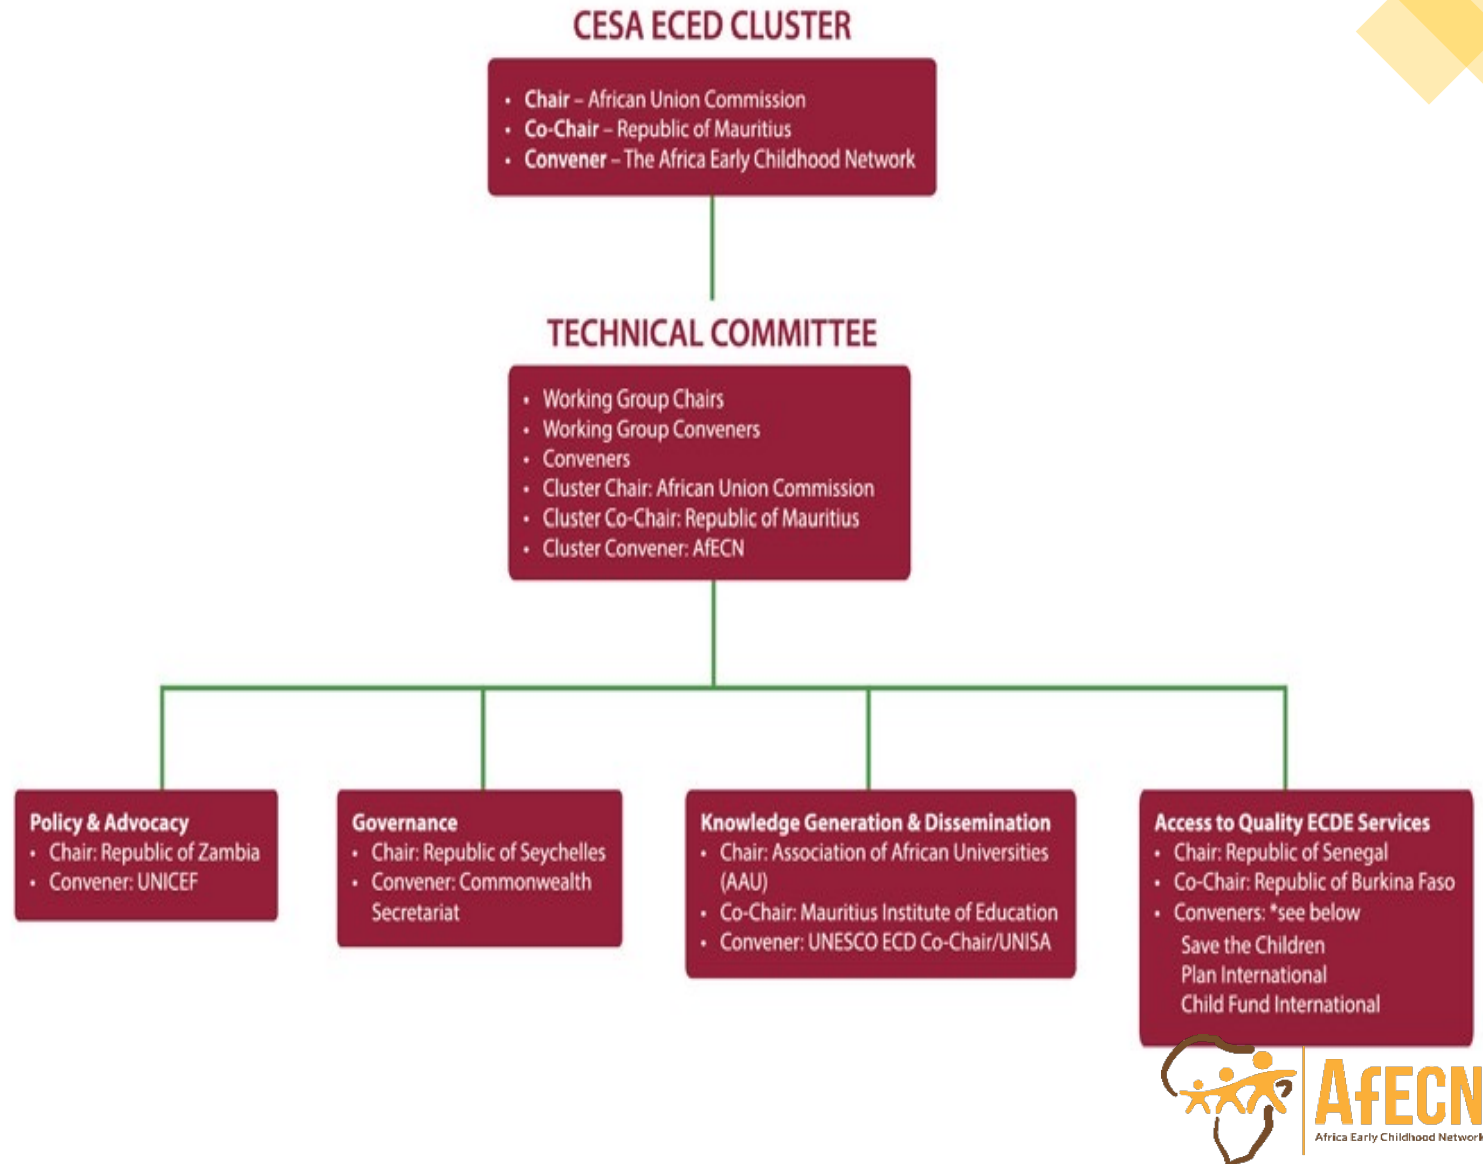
CESA ECED CLUSTER

- **Chair** – African Union Commission
- **Co-Chair** – Republic of Mauritius
- **Convener** – The Africa Early Childhood Network

TECHNICAL COMMITTEE

- Working Group Chairs
- Working Group Conveners
- Conveners
- Cluster Chair: African Union Commission
- Cluster Co-Chair: Republic of Mauritius
- Cluster Convener: AfECN

**Policy & Advocacy**
- Chair: Republic of Zambia
- Convener: UNICEF

**Governance**
- Chair: Republic of Seychelles
- Convener: Commonwealth Secretariat

**Knowledge Generation & Dissemination**
- Chair: Association of African Universities (AAU)
- Co-Chair: Mauritius Institute of Education
- Convener: UNESCO ECD Co-Chair/UNISA

**Access to Quality ECDE Services**
- Chair: Republic of Senegal
- Co-Chair: Republic of Burkina Faso
- Conveners: *see below

Save the Children
Plan International
Child Fund International

AfECN
Africa Early Childhood Network